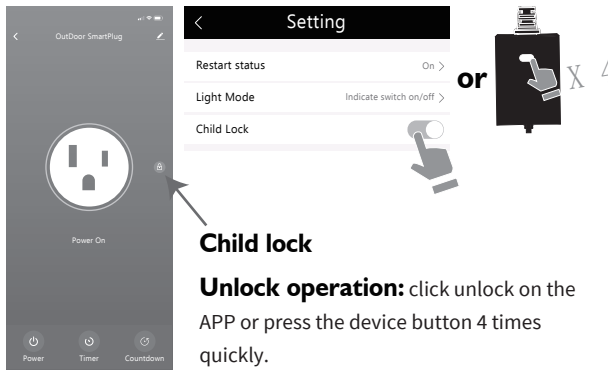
OutDoor SmartPlug

Power On

Power Timer Countdown

Setting

Restart status On >

Light Mode Indicate switch on/off >

Child Lock

or

X 4

Child lock

**Unlock operation:** click unlock on the APP or press the device button 4 times quickly.